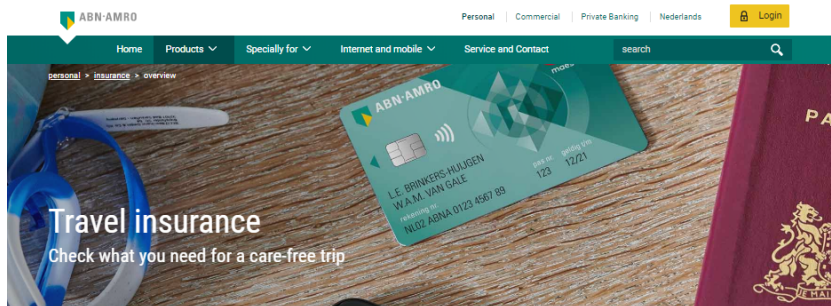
ABN·AMRO

Personal | Commercial | Private Banking | Nederlands

Login

Home Products Specially for Internet and mobile Service and Contact

search

personal > insurance > overview

ABN·AMRO

L.E. BRINKERS-HUIJGEN
W.A.M. VAN GALE

pas nr. 123 geldig t/m 12/21

rekening nr.
NL02 ABNA 0123 4567 89

Travel insurance

Check what you need for a care-free trip